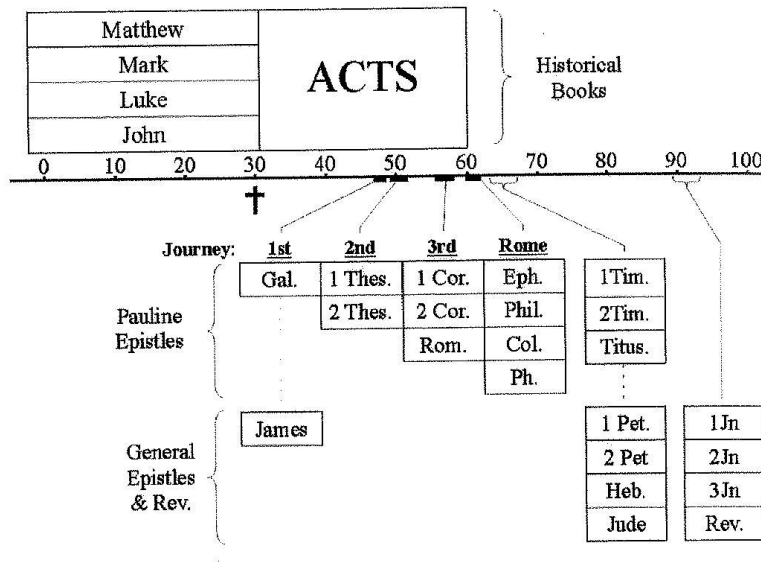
Matthew
Mark
Luke
John

ACTS

Historical Books

0 10 20 30 40 50 60 70 80 90 100

†

Journey: 1st 2nd 3rd Rome

Pauline Epistles

Gal.
1 Thes.
2 Thes.
1 Cor.
2 Cor.
Rom.
Eph.
Phil.
Col.
Ph.
1Tim.
2Tim.
Titus.

General Epistles & Rev.

James
1 Pet.
2 Pet
Heb.
Jude
1Jn
2Jn
3Jn
Rev.